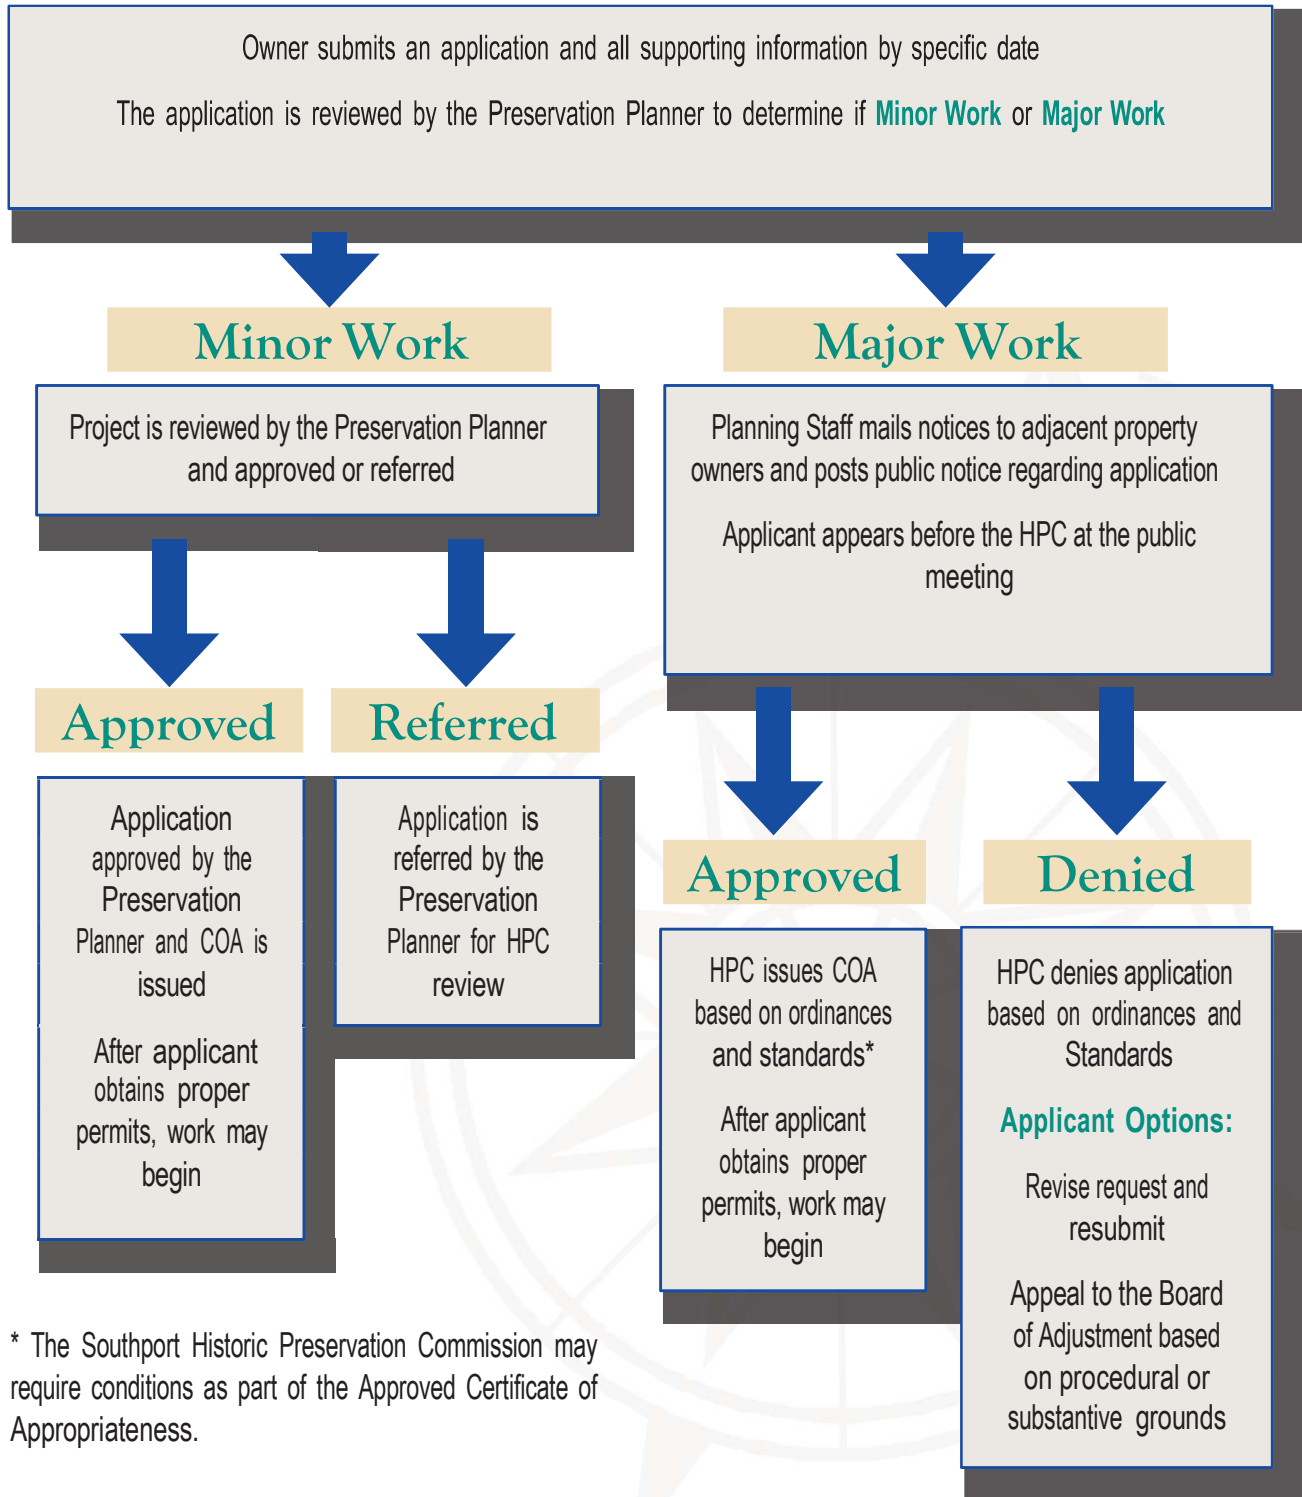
Owner submits an application and all supporting information by specific date

The application is reviewed by the Preservation Planner to determine if Minor Work or Major Work

Minor Work

Project is reviewed by the Preservation Planner and approved or referred

Approved

Application approved by the Preservation Planner and COA is issued

After applicant obtains proper permits, work may begin

Referred

Application is referred by the Preservation Planner for HPC review

Major Work

Planning Staff mails notices to adjacent property owners and posts public notice regarding application

Applicant appears before the HPC at the public meeting

Approved

HPC issues COA based on ordinances and standards*

After applicant obtains proper permits, work may begin

Denied

HPC denies application based on ordinances and Standards

Applicant Options:

Revise request and resubmit

Appeal to the Board of Adjustment based on procedural or substantive grounds

* The Southport Historic Preservation Commission may require conditions as part of the Approved Certificate of Appropriateness.